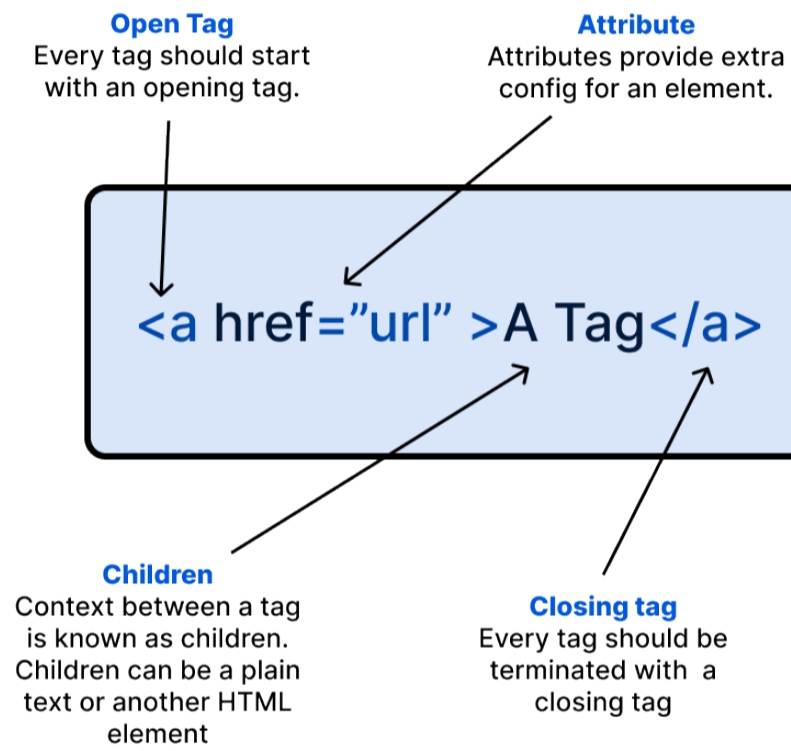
Open Tag
Every tag should start with an opening tag.

Attribute
Attributes provide extra config for an element.

<a href=”url” >A Tag</a>

Children
Context between a tag is known as children. Children can be a plain text or another HTML element

Closing tag
Every tag should be terminated with a closing tag